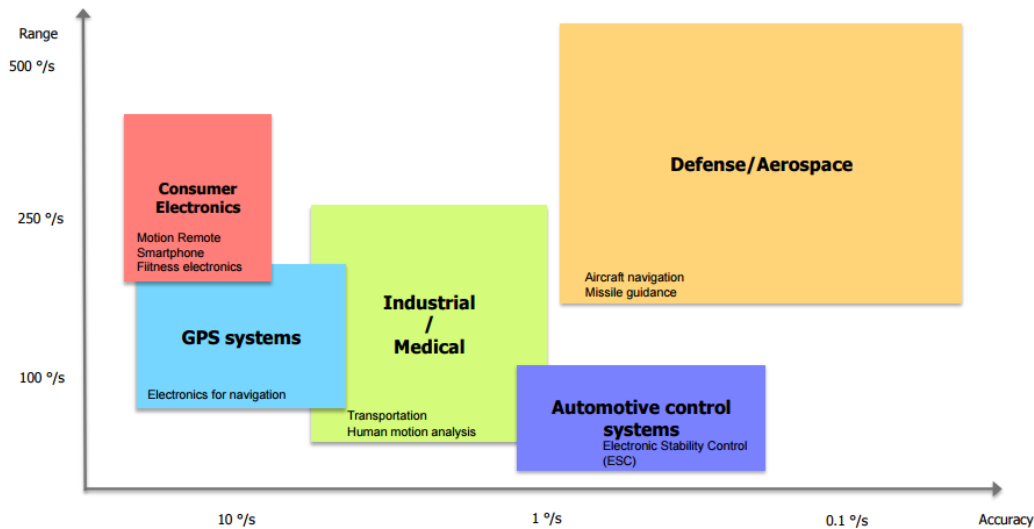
Range

500 °/s

250 °/s

100 °/s

Consumer Electronics

Motion Remote
Smartphone
Fiitness electronics

GPS systems

Electronics for navigation

Industrial / Medical

Transportation
Human motion analysis

Defense/Aerospace

Aircraft navigation
Missile guidance

Automotive control systems

Electronic Stability Control (ESC)

10 °/s

1 °/s

0.1 °/s

Accuracy